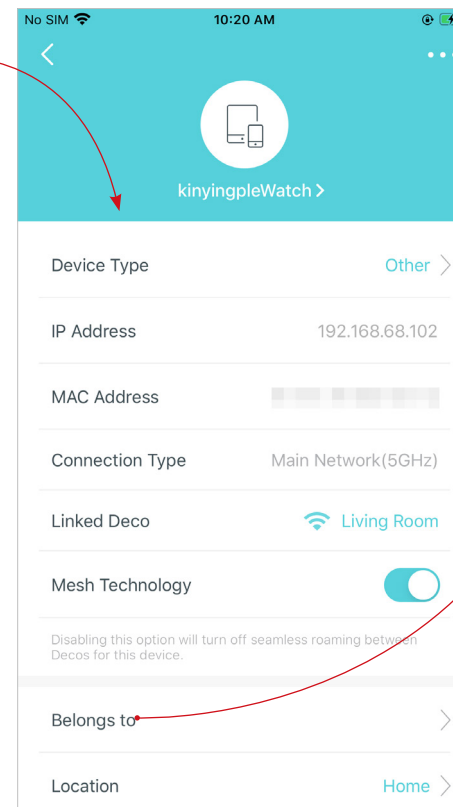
No SIM 10:20 AM

kinyingpleWatch >

Device Type Other >

IP Address 192.168.68.102

MAC Address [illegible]

Connection Type Main Network(5GHz)

Linked Deco Living Room

Mesh Technology

Disabling this option will turn off seamless roaming between Decos for this device.

Belongs to >

Location Home >